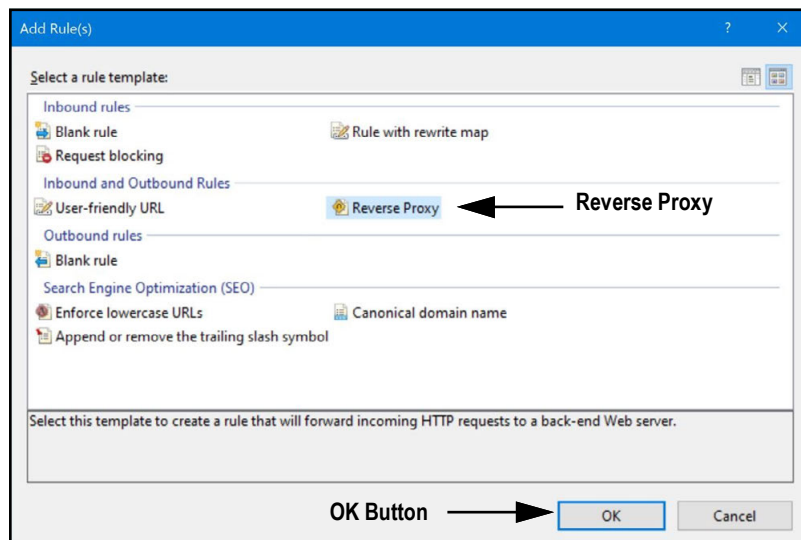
Add Rule(s)

?

Select a rule template:

Inbound rules

Blank rule

Rule with rewrite map

Request blocking

Inbound and Outbound Rules

User-friendly URL

Reverse Proxy

Reverse Proxy

Outbound rules

Blank rule

Search Engine Optimization (SEO)

Enforce lowercase URLs

Canonical domain name

Append or remove the trailing slash symbol

Select this template to create a rule that will forward incoming HTTP requests to a back-end Web server.

OK Button

OK

Cancel